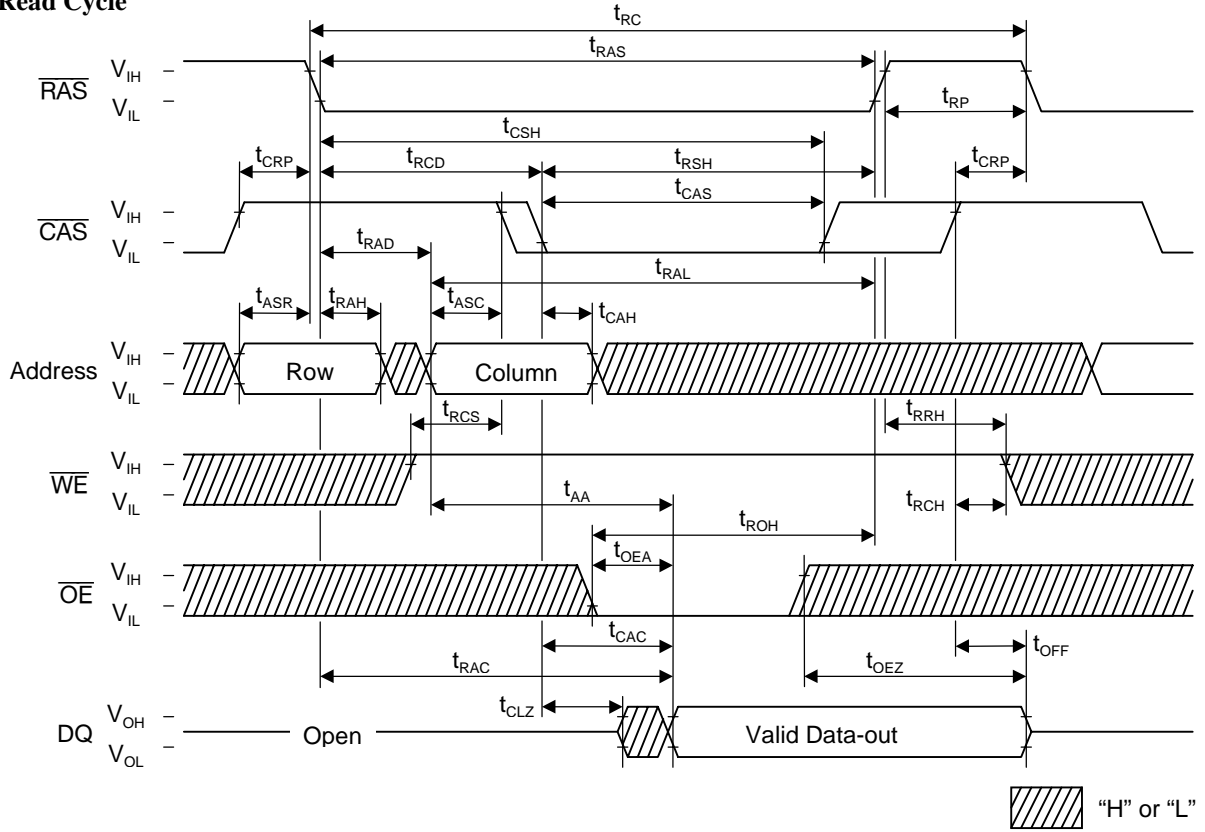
Read Cycle

$t_{RC}$

$t_{RAS}$

$\overline{RAS}$ $V_{IH}$ – $V_{IL}$ –

$t_{RP}$

$t_{CSH}$

$t_{CRP}$ $t_{RCD}$ $t_{RSH}$ $t_{CRP}$

$t_{CAS}$

$\overline{CAS}$ $V_{IH}$ – $V_{IL}$ –

$t_{RAD}$

$t_{RAL}$

$t_{ASR}$ $t_{RAH}$ $t_{ASC}$ $t_{CAH}$

Address $V_{IH}$ – $V_{IL}$ –

Row

Column

$t_{RCS}$ $t_{RRH}$

$\overline{WE}$ $V_{IH}$ – $V_{IL}$ –

$t_{AA}$ $t_{RCH}$

$t_{ROH}$

$t_{OEA}$

$\overline{OE}$ $V_{IH}$ – $V_{IL}$ –

$t_{CAC}$ $t_{OFF}$

$t_{RAC}$ $t_{OEZ}$

$t_{CLZ}$

DQ $V_{OH}$ – $V_{OL}$ –

Open

Valid Data-out

"H" or "L"